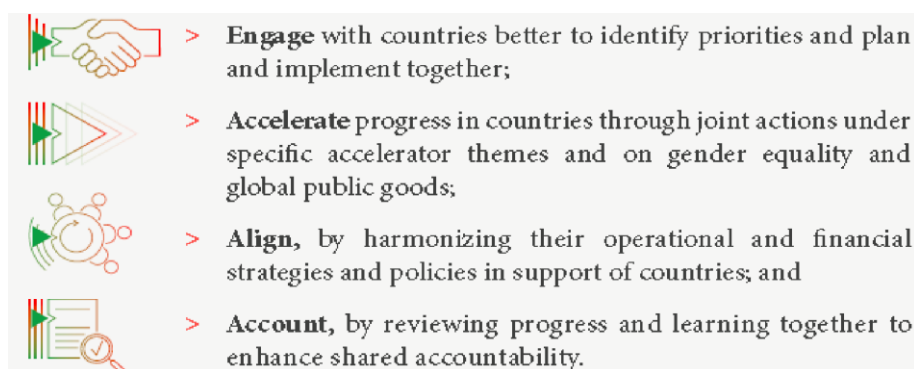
> **Engage** with countries better to identify priorities and plan and implement together;

> **Accelerate** progress in countries through joint actions under specific accelerator themes and on gender equality and global public goods;

> **Align,** by harmonizing their operational and financial strategies and policies in support of countries; and

> **Account,** by reviewing progress and learning together to enhance shared accountability.